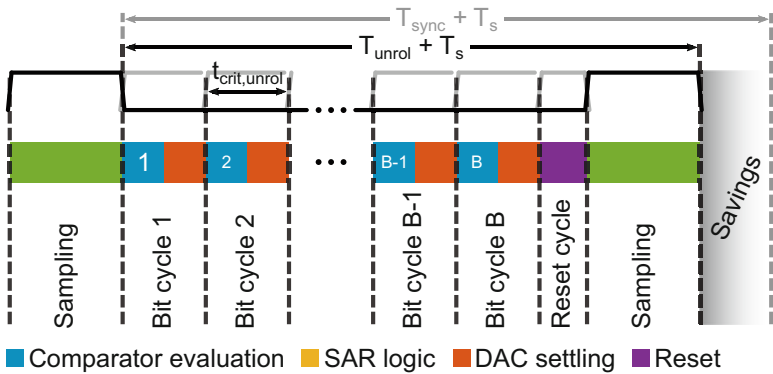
$T_{sync} + T_s$

$T_{unrol} + T_s$

$t_{crit,unrol}$

1

2

B-1

B

Sampling

Bit cycle 1

Bit cycle 2

Bit cycle B-1

Bit cycle B

Reset cycle

Sampling

Savings

Comparator evaluation SAR logic DAC settling Reset